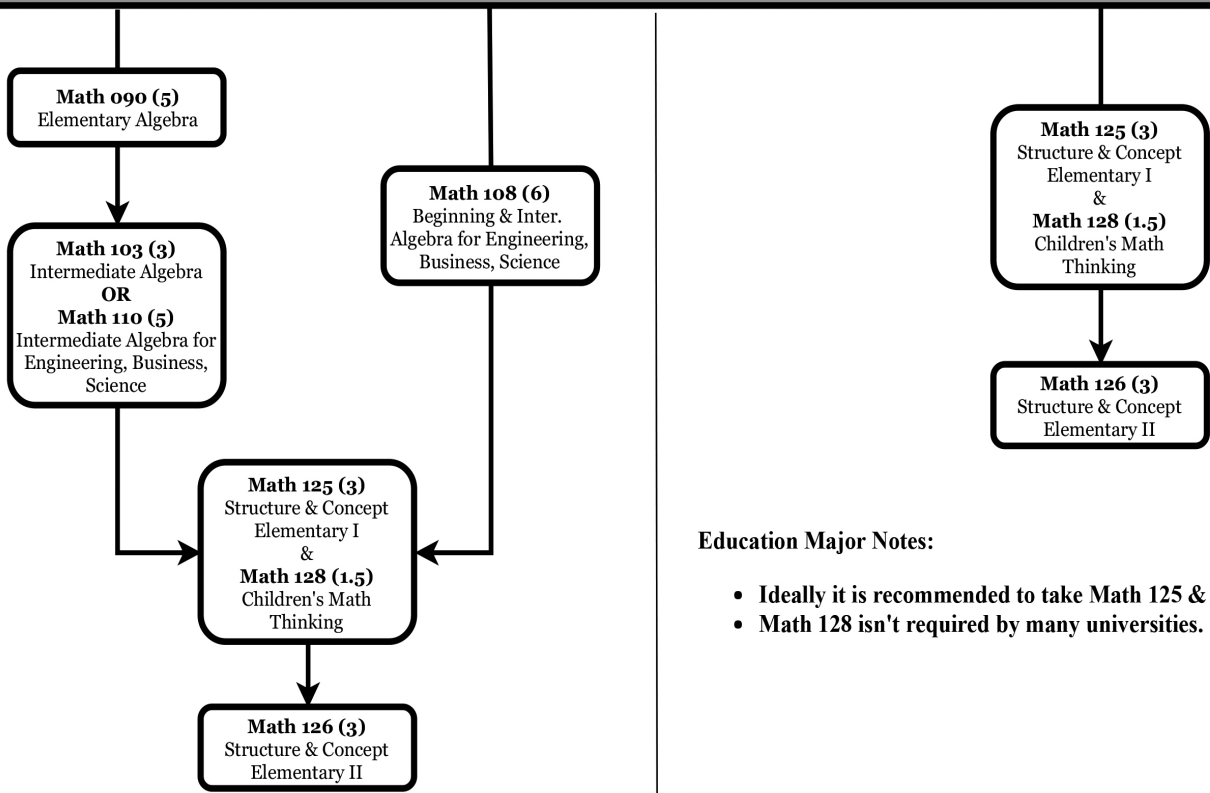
**Math 090 (5)**
Elementary Algebra

**Math 103 (3)**
Intermediate Algebra
**OR**
**Math 110 (5)**
Intermediate Algebra for Engineering, Business, Science

**Math 108 (6)**
Beginning & Inter. Algebra for Engineering, Business, Science

**Math 125 (3)**
Structure & Concept Elementary I
&
**Math 128 (1.5)**
Children's Math Thinking

**Math 126 (3)**
Structure & Concept Elementary II

**Math 125 (3)**
Structure & Concept Elementary I
&
**Math 128 (1.5)**
Children's Math Thinking

**Math 126 (3)**
Structure & Concept Elementary II

**Education Major Notes:**

- Ideally it is recommended to take Math 125 &
- Math 128 isn't required by many universities.